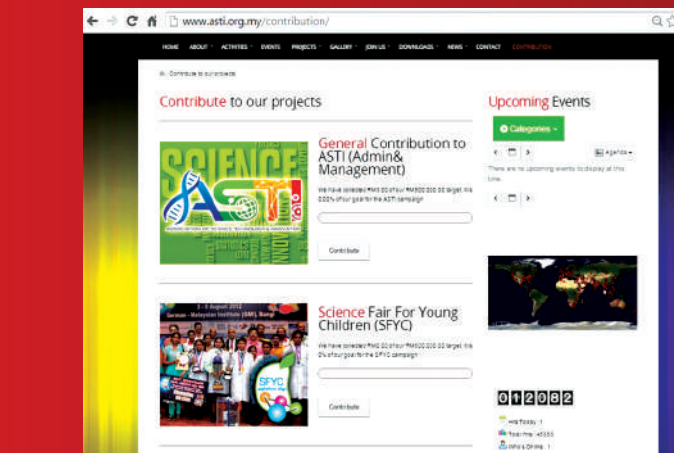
www.asti.org.my/contribution/

HOME ABOUT ACTIVITIES EVENTS PROJECTS GALLERY JOIN US DOWNLOADS NEWS CONTACT CONTRIBUTION

Contribute to our projects

Contribute to our projects

SCIENCE ASTI

General Contribution to ASTI (Admin& Management)

We have collected RM0.00 of our RM500,000.00 target. It is 0.00% of our goal for the ASTI campaign

Contribute

Science Fair For Young Children (SFYC)

We have collected RM0.00 of our RM500,000.00 target. It is 0% of our goal for the SFYC campaign

Contribute

SFYC

Upcoming Events

Categories

Agenda

There are no upcoming events to display at this time.

012082

Hits Today: 1

Total Hits: 45333

Who's Online: 1